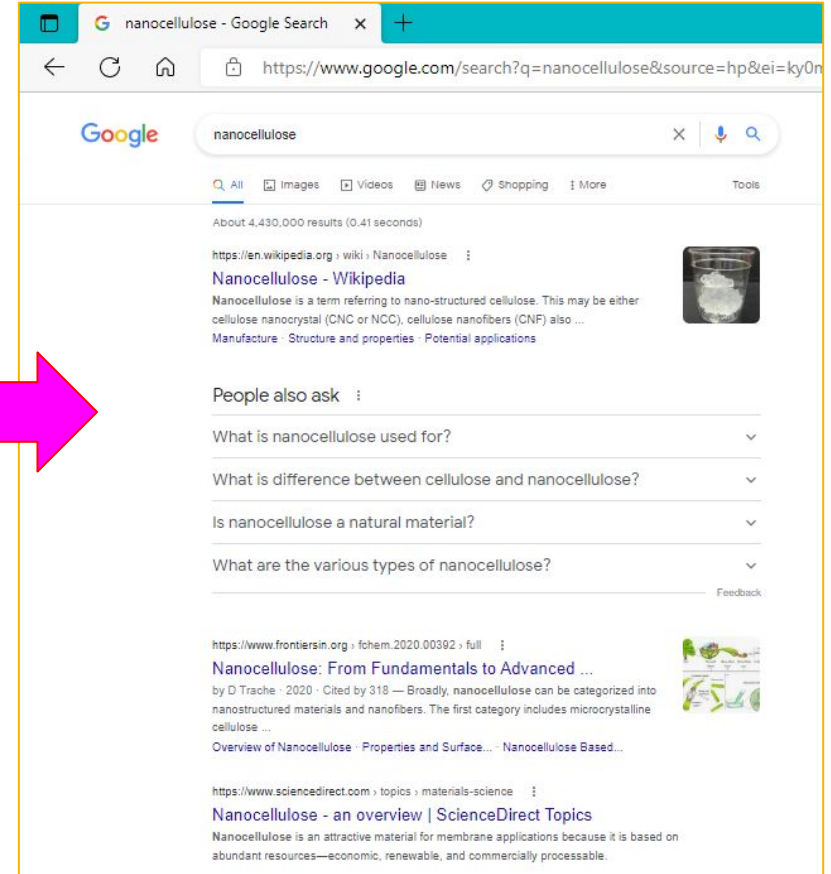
G nanocellulose - Google Search ×

https://www.google.com/search?q=nanocellulose&source=hp&ei=ky0n

Google

nanocellulose

All Images Videos News Shopping More Tools

About 4,430,000 results (0.41 seconds)

https://en.wikipedia.org › wiki › Nanocellulose

Nanocellulose - Wikipedia

Nanocellulose is a term referring to nano-structured cellulose. This may be either cellulose nanocrystal (CNC or NCC), cellulose nanofibers (CNF) also ...

Manufacture · Structure and properties · Potential applications

People also ask

What is nanocellulose used for?

What is difference between cellulose and nanocellulose?

Is nanocellulose a natural material?

What are the various types of nanocellulose?

Feedback

https://www.frontiersin.org › fchem.2020.00392 › full

Nanocellulose: From Fundamentals to Advanced ...

by D Trache · 2020 · Cited by 318 — Broadly, nanocellulose can be categorized into nanostructured materials and nanofibers. The first category includes microcrystalline cellulose ...

Overview of Nanocellulose · Properties and Surface... · Nanocellulose Based...

https://www.sciencedirect.com › topics › materials-science

Nanocellulose - an overview | ScienceDirect Topics

Nanocellulose is an attractive material for membrane applications because it is based on abundant resources—economic, renewable, and commercially processable.